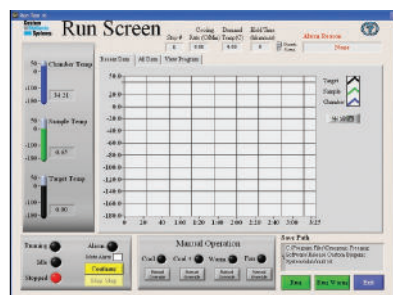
Run Screen

Step # 0

Cooling Rate (C/Min) 0.00

Demand Temp(C) 0.00

Hold Time (Minutes) 0

Alarm Reason

None

Chamber Temp

50

-100

34.31

Sample Temp

50

-100

-0.67

Target Temp

50

-100

-0.00

Screen Data | All Data | View Program

50.0

0.0

-50.0

-100.0

-150.0

-180.0

0 20 40 1:00 1:20 1:40 2:00 2:20 2:40 3:00 3:25

Target

Sample

Chamber

Running

Idle

Stopped

Alarm

Mute Alarm

Continue

Manual Operation

Cool

Cool +

Warm

Fast

Save Path

C:\Program Files\Cryomed Freezer Software\Recent Custom Program\

Run

Run Warm

Exit